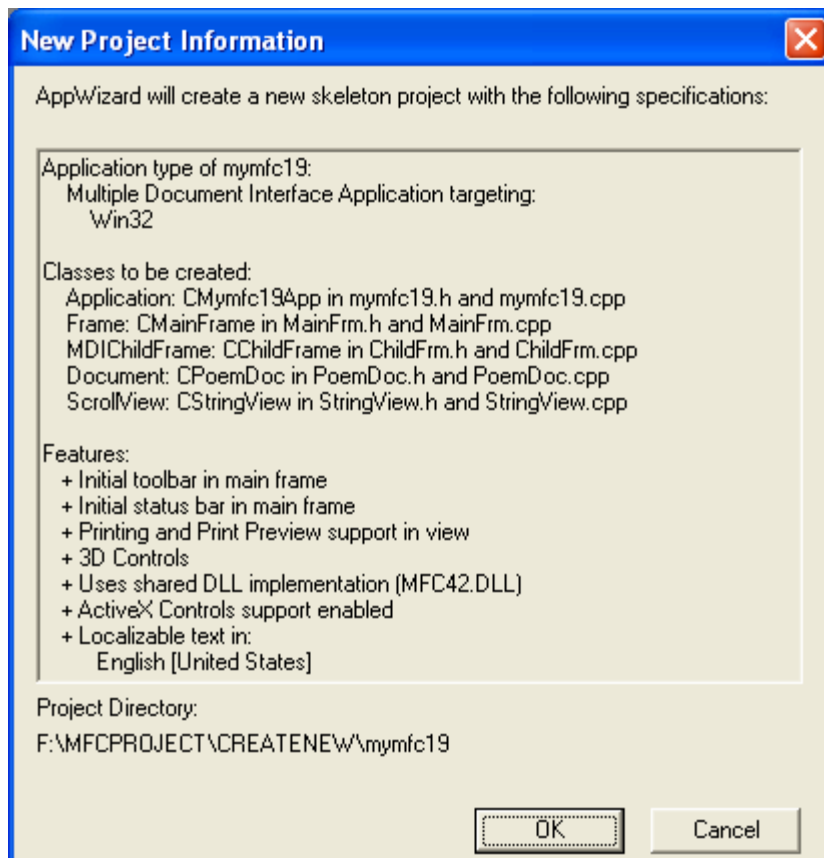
New Project Information

AppWizard will create a new skeleton project with the following specifications:

Application type of mymfc19:
Multiple Document Interface Application targeting:
Win32

Classes to be created:
Application: CMymfc19App in mymfc19.h and mymfc19.cpp
Frame: CMainFrame in MainFrm.h and MainFrm.cpp
MDIChildFrame: CChildFrame in ChildFrm.h and ChildFrm.cpp
Document: CPoemDoc in PoemDoc.h and PoemDoc.cpp
ScrollView: CStringView in StringView.h and StringView.cpp

Features:
+ Initial toolbar in main frame
+ Initial status bar in main frame
+ Printing and Print Preview support in view
+ 3D Controls
+ Uses shared DLL implementation (MFC42.DLL)
+ ActiveX Controls support enabled
+ Localizable text in:
English [United States]

Project Directory:
F:\MFCPROJECT\CREATENEW\mymfc19

OK

Cancel